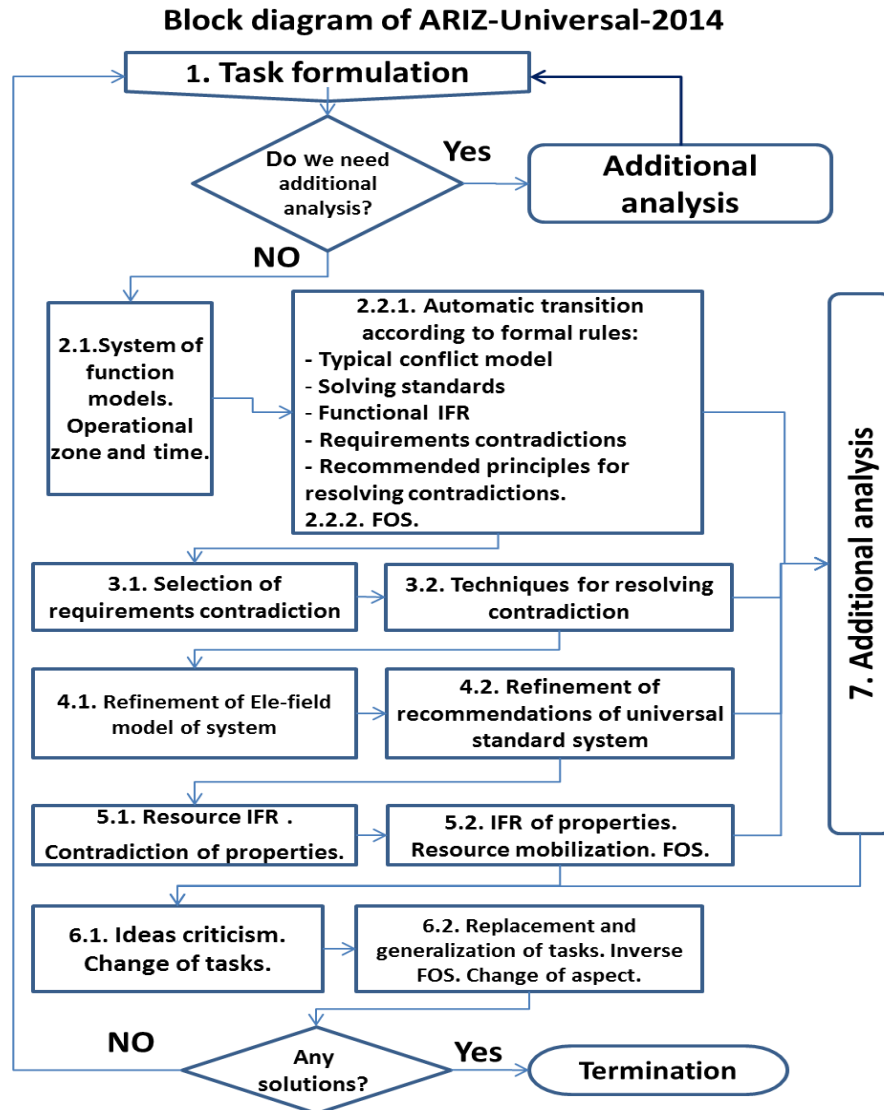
Block diagram of ARIZ-Universal-2014

1. Task formulation

Do we need additional analysis?

Yes

Additional analysis

NO

2.1.System of function models. Operational zone and time.

2.2.1. Automatic transition according to formal rules:
- Typical conflict model
- Solving standards
- Functional IFR
- Requirements contradictions
- Recommended principles for resolving contradictions.
2.2.2. FOS.

7. Additional analysis

3.1. Selection of requirements contradiction

3.2. Techniques for resolving contradiction

4.1. Refinement of Ele-field model of system

4.2. Refinement of recommendations of universal standard system

5.1. Resource IFR . Contradiction of properties.

5.2. IFR of properties. Resource mobilization. FOS.

6.1. Ideas criticism. Change of tasks.

6.2. Replacement and generalization of tasks. Inverse FOS. Change of aspect.

NO

Any solutions?

Yes

Termination